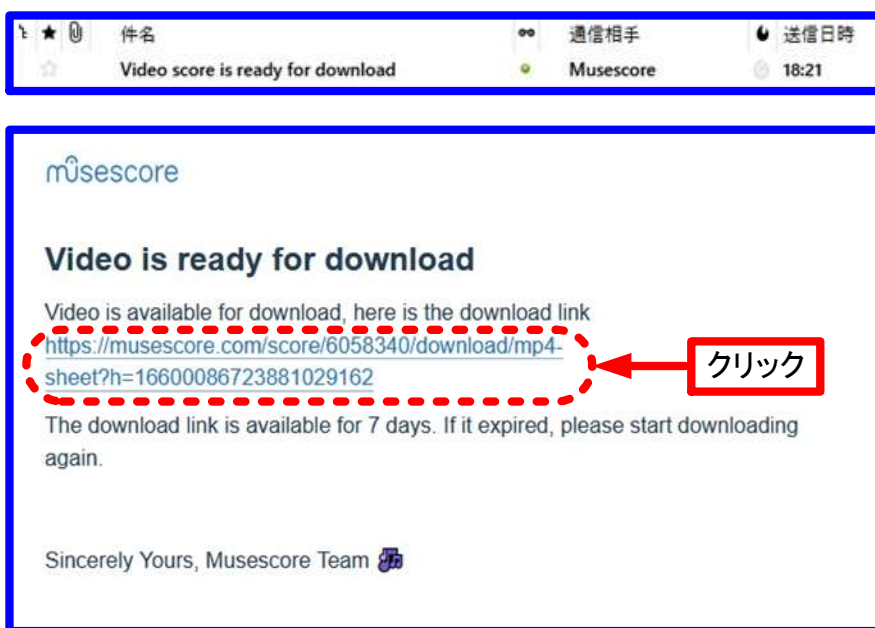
件名 | 通信相手 | 送信日時
Video score is ready for download | Musescore | 18:21

musescore

Video is ready for download

Video is available for download, here is the download link https://musescore.com/score/6058340/download/mp4-sheet?h=16600086723881029162

クリック

The download link is available for 7 days. If it expired, please start downloading again.

Sincerely Yours, Musescore Team